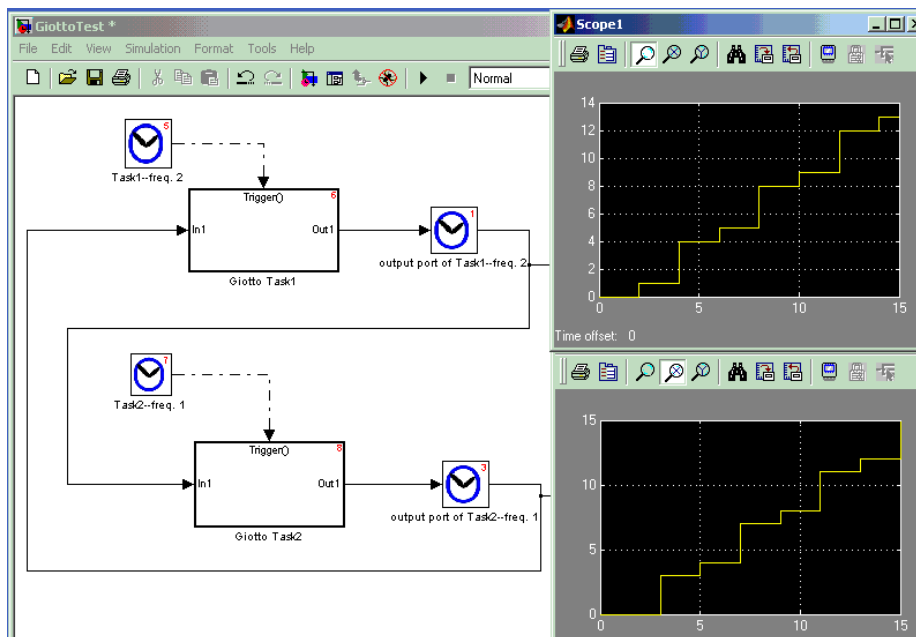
GiottoTest *

File Edit View Simulation Format Tools Help

Normal

5
Task1--freq. 2

Trigger()
6
In1
Out1
Giotto Task1

1
output port of Task1--freq. 2

7
Task2--freq. 1

Trigger()
8
In1
Out1
Giotto Task2

3
output port of Task2--freq. 1

Scope1

14
12
10
8
6
4
2
0
0
5
10
15

Time offset: 0

15
10
5
0
0
5
10
15